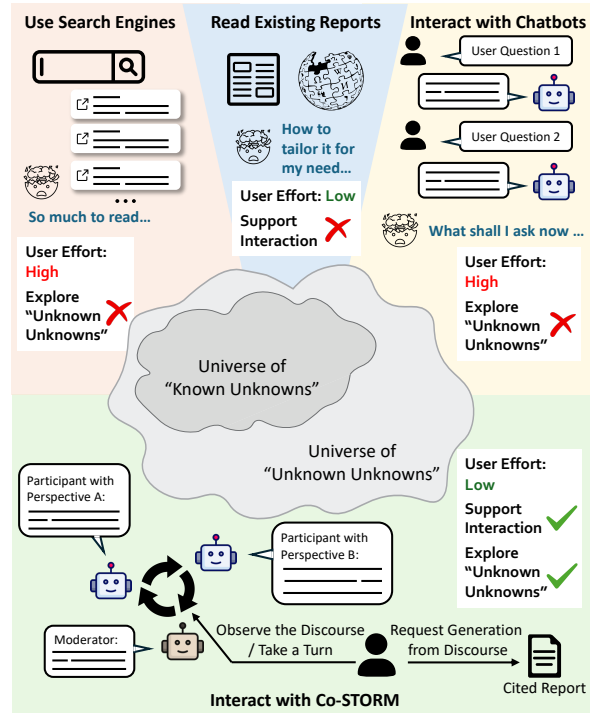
Use Search Engines

So much to read...

User Effort: High

Explore "Unknown Unknowns"

Read Existing Reports

How to tailor it for my need...

User Effort: Low

Support Interaction

Interact with Chatbots

User Question 1

User Question 2

What shall I ask now ...

User Effort: High

Explore "Unknown Unknowns"

Universe of "Known Unknowns"

Universe of "Unknown Unknowns"

User Effort: Low

Support Interaction

Explore "Unknown Unknowns"

Participant with Perspective A:

Participant with Perspective B:

Moderator:

Observe the Discourse / Take a Turn

Request Generation from Discourse

Cited Report

Interact with Co-STORM